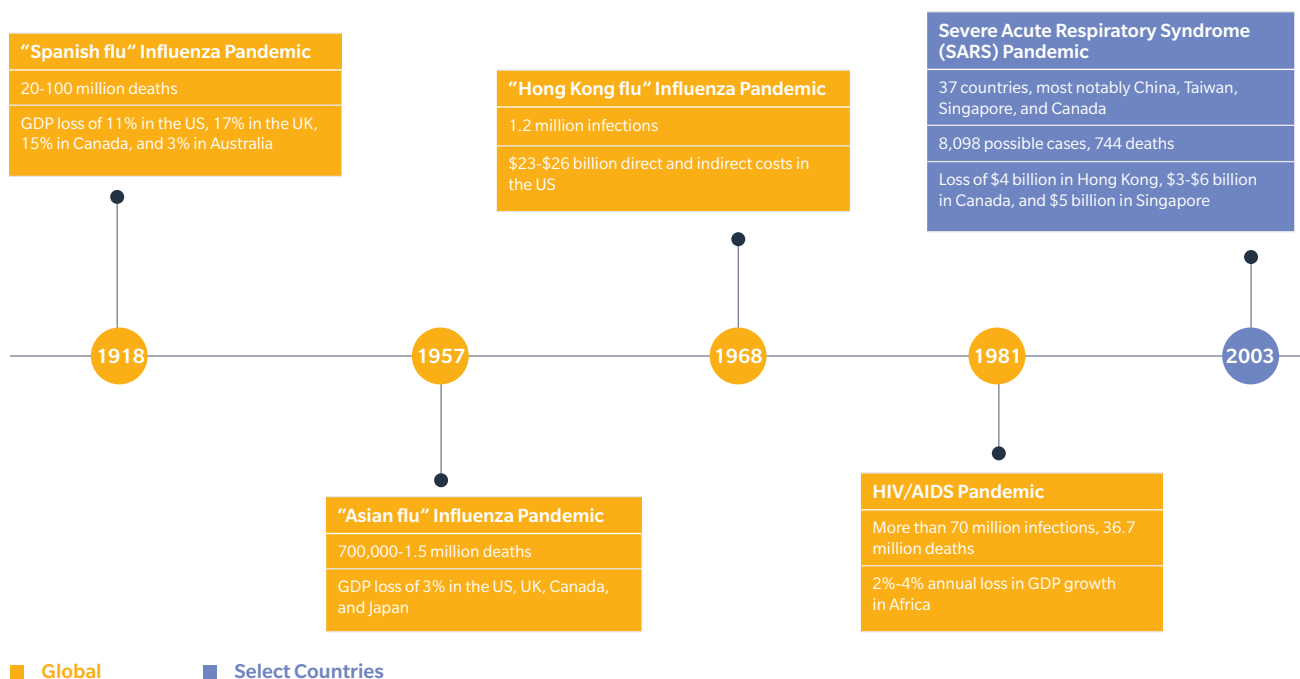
"Spanish flu" Influenza Pandemic

20-100 million deaths

GDP loss of 11% in the US, 17% in the UK, 15% in Canada, and 3% in Australia

1918

1957

"Asian flu" Influenza Pandemic

700,000-1.5 million deaths

GDP loss of 3% in the US, UK, Canada, and Japan

"Hong Kong flu" Influenza Pandemic

1.2 million infections

$23-$26 billion direct and indirect costs in the US

1968

1981

HIV/AIDS Pandemic

More than 70 million infections, 36.7 million deaths

2%-4% annual loss in GDP growth in Africa

Severe Acute Respiratory Syndrome (SARS) Pandemic

37 countries, most notably China, Taiwan, Singapore, and Canada

8,098 possible cases, 744 deaths

Loss of $4 billion in Hong Kong, $3-$6 billion in Canada, and $5 billion in Singapore

2003

Global

Select Countries